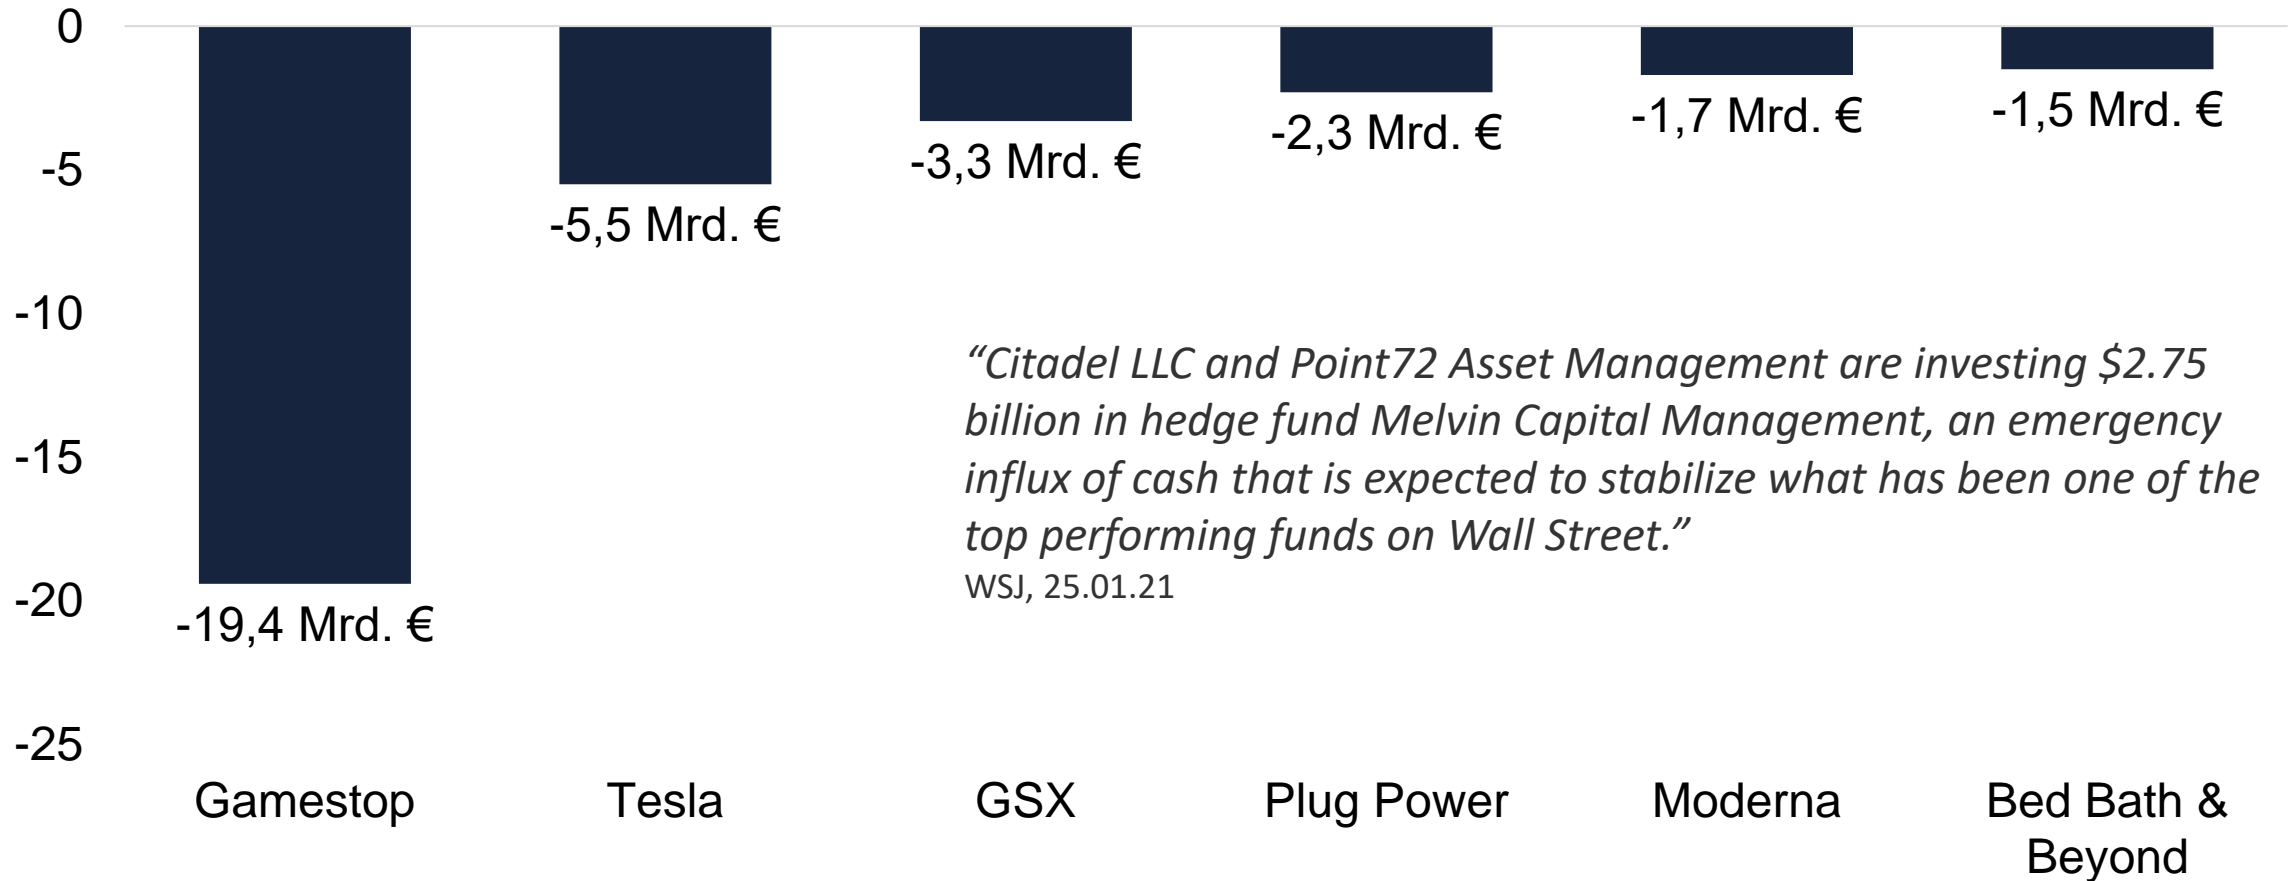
0
-5
-10
-15
-20
-25

-19,4 Mrd. €
-5,5 Mrd. €
-3,3 Mrd. €
-2,3 Mrd. €
-1,7 Mrd. €
-1,5 Mrd. €

“Citadel LLC and Point72 Asset Management are investing $2.75 billion in hedge fund Melvin Capital Management, an emergency influx of cash that is expected to stabilize what has been one of the top performing funds on Wall Street.”
WSJ, 25.01.21

Gamestop
Tesla
GSX
Plug Power
Moderna
Bed Bath & Beyond